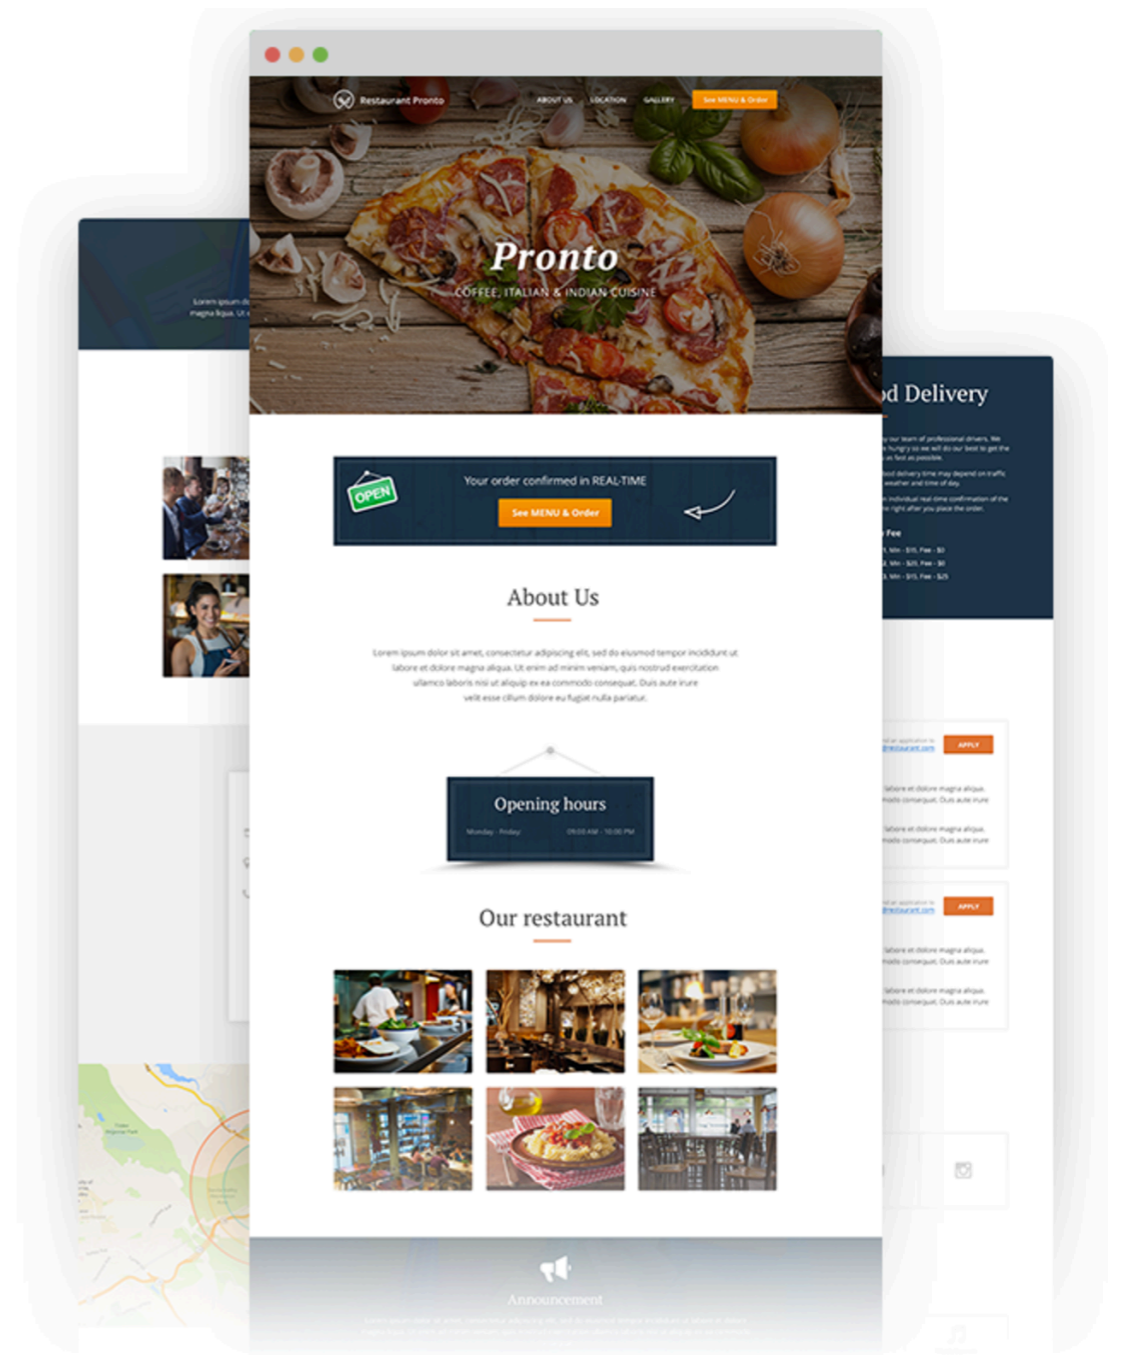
Restaurant Pronto

ABOUT US LOCATION GALLERY See MENU & Order

Pronto

COFFEE, ITALIAN & INDIAN CUISINE

Lorem ipsum do magna liqua. Ut e

od Delivery

OPEN

Your order confirmed in REAL-TIME

See MENU & Order

About Us

Lorem ipsum dolor sit amet, consectetur adipiscing elit, sed do eiusmod tempor incididunt ut labore et dolore magna aliqua. Ut enim ad minim veniam, quis nostrud exercitation ullamco laboris nisi ut aliquip ex ea commodo consequat. Duis aute irure velit esse cillum dolore eu fugiat nulla pariatur.

Opening hours

Monday - Friday 09:00 AM - 10:00 PM

Our restaurant

APPLY

APPLY

Announcement

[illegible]